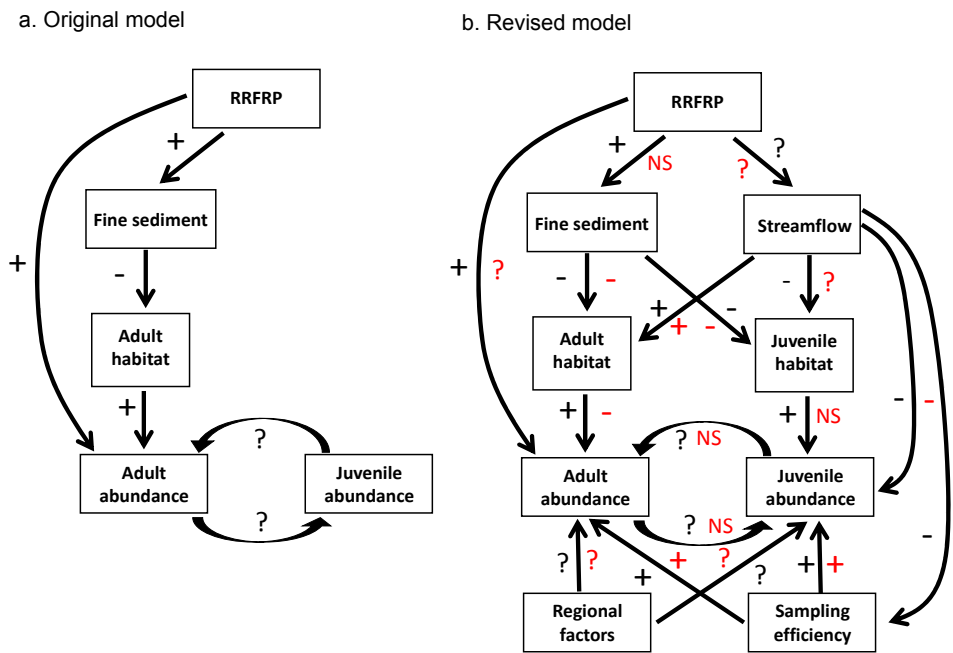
a. Original model

RRFRP

+

Fine sediment

+

-

Adult habitat

+

?

Adult abundance

Juvenile abundance

?

b. Revised model

RRFRP

+ NS

? ?

Fine sediment

Streamflow

+ ?

- -

- ?

+ +

- -

Adult habitat

Juvenile habitat

+ -

+ NS

? NS

- -

Adult abundance

Juvenile abundance

? NS

? ?

+ ?

+

?

+ +

-

Regional factors

Sampling efficiency